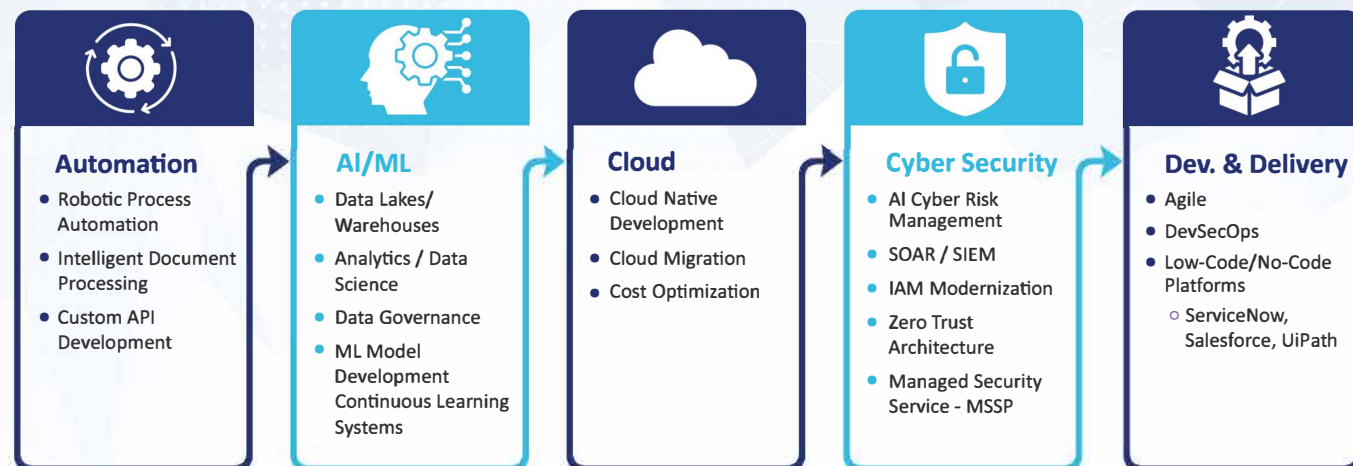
Automation

- Robotic Process Automation
- Intelligent Document Processing
- Custom API Development

AI/ML

- Data Lakes/ Warehouses
- Analytics / Data Science
- Data Governance
- ML Model Development Continuous Learning Systems

Cloud

- Cloud Native Development
- Cloud Migration
- Cost Optimization

Cyber Security

- AI Cyber Risk Management
- SOAR / SIEM
- IAM Modernization
- Zero Trust Architecture
- Managed Security Service - MSSP

Dev. & Delivery

- Agile
- DevSecOps
- Low-Code/No-Code Platforms
  - ServiceNow, Salesforce, UiPath